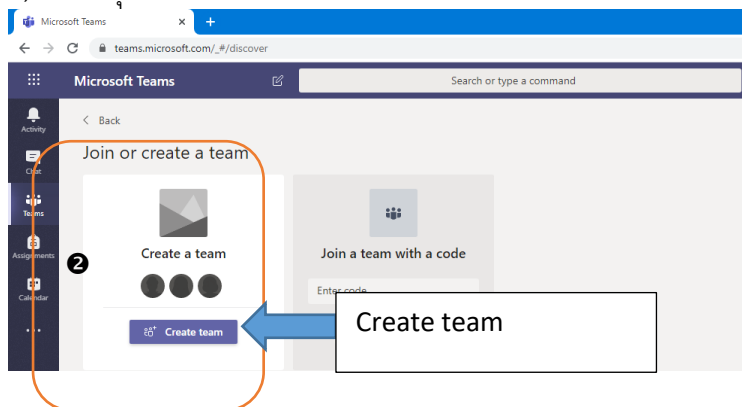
Microsoft Teams ×  +

teams.microsoft.com/_#/discover

Microsoft Teams

Search or type a command

Activity

Chat

Teams

Assignments

Calendar

...

< Back

Join or create a team

Create a team

❷

Create team

Join a team with a code

Enter code

Create team